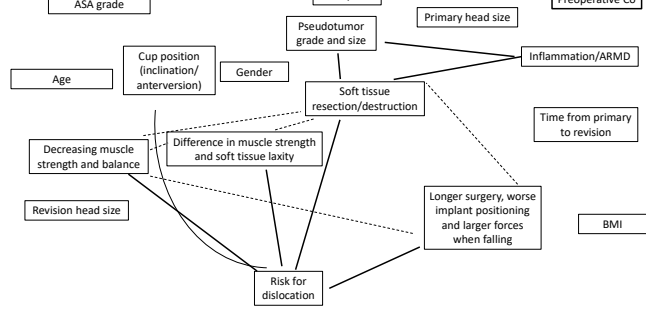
ASA grade

Preoperative Co

Pseudotumor grade and size

Primary head size

Cup position (inclination/ anterversion)

Inflammation/ARMD

Age

Gender

Soft tissue resection/destruction

Time from primary to revision

Decreasing muscle strength and balance

Difference in muscle strength and soft tissue laxity

Revision head size

Longer surgery, worse implant positioning and larger forces when falling

BMI

Risk for dislocation